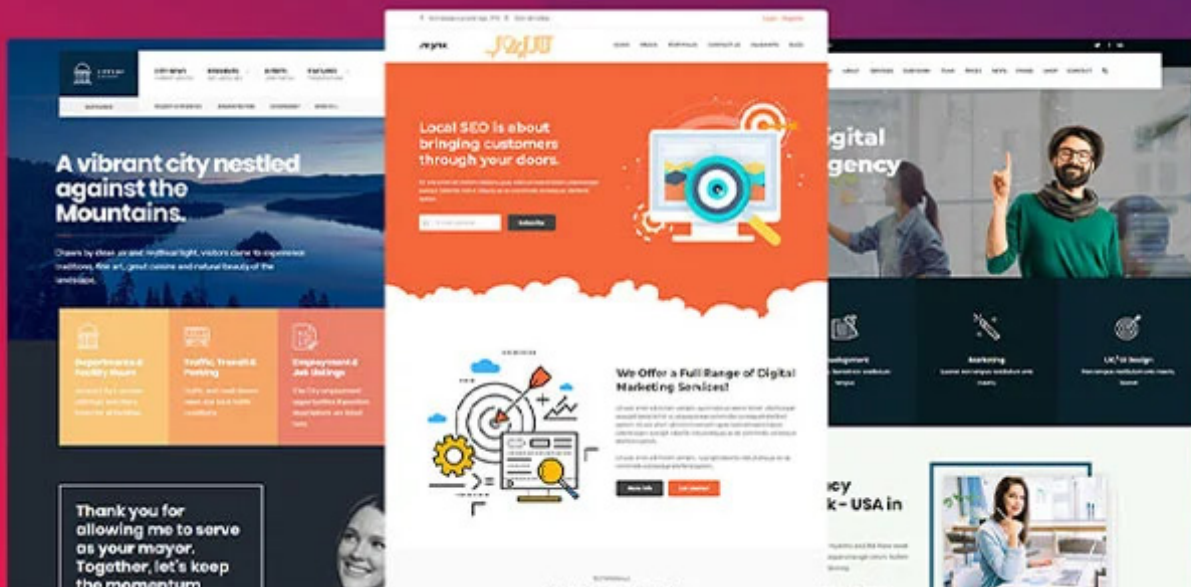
A vibrant city nestled against the Mountains.

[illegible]

Departments & Facility Rentals

Traffic, Transit & Parking

Employment & Job Listings

Thank you for allowing me to serve as your mayor. Together, let's keep the momentum

Local SEO is about bringing customers through your doors.

Subscribe

We Offer a Full Range of Digital Marketing Services!

More Info

Get started

igital gency

Marketing

UX/UI Design

- USA in